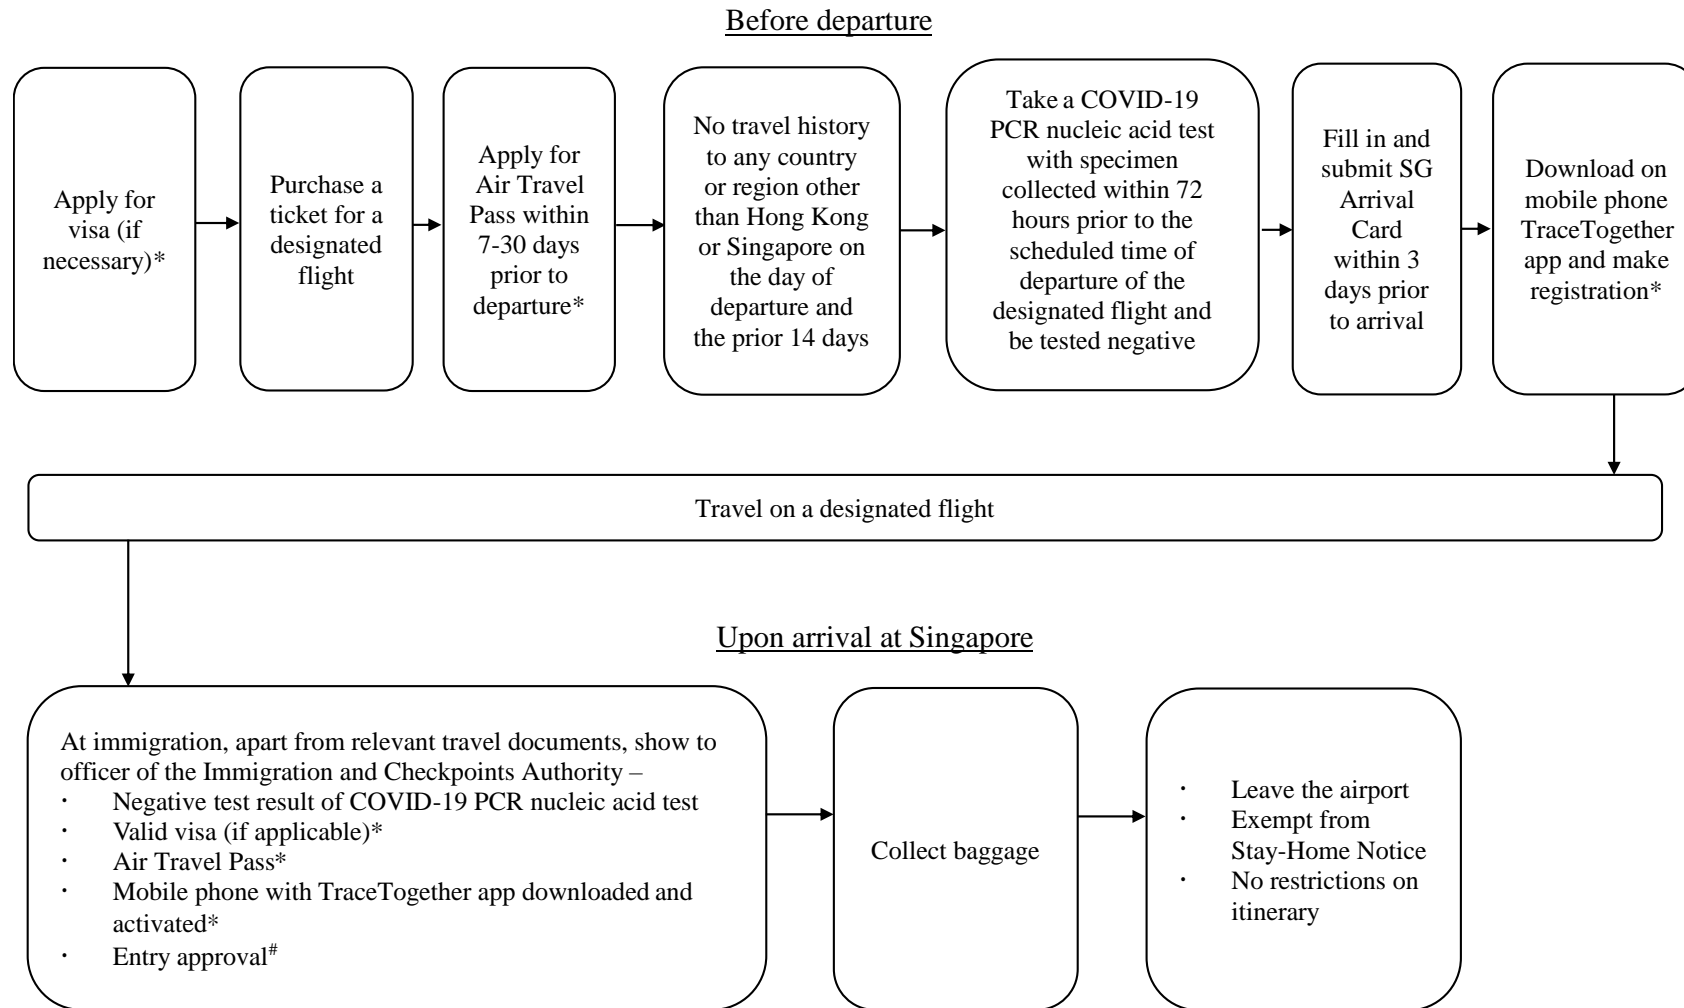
Before departure

Apply for visa (if necessary)*

Purchase a ticket for a designated flight

Apply for Air Travel Pass within 7-30 days prior to departure*

No travel history to any country or region other than Hong Kong or Singapore on the day of departure and the prior 14 days

Take a COVID-19 PCR nucleic acid test with specimen collected within 72 hours prior to the scheduled time of departure of the designated flight and be tested negative

Fill in and submit SG Arrival Card within 3 days prior to arrival

Download on mobile phone TraceTogether app and make registration*

Travel on a designated flight

Upon arrival at Singapore

At immigration, apart from relevant travel documents, show to officer of the Immigration and Checkpoints Authority –
· Negative test result of COVID-19 PCR nucleic acid test
· Valid visa (if applicable)*
· Air Travel Pass*
· Mobile phone with TraceTogether app downloaded and activated*
· Entry approval#

Collect baggage

· Leave the airport
· Exempt from Stay-Home Notice
· No restrictions on itinerary